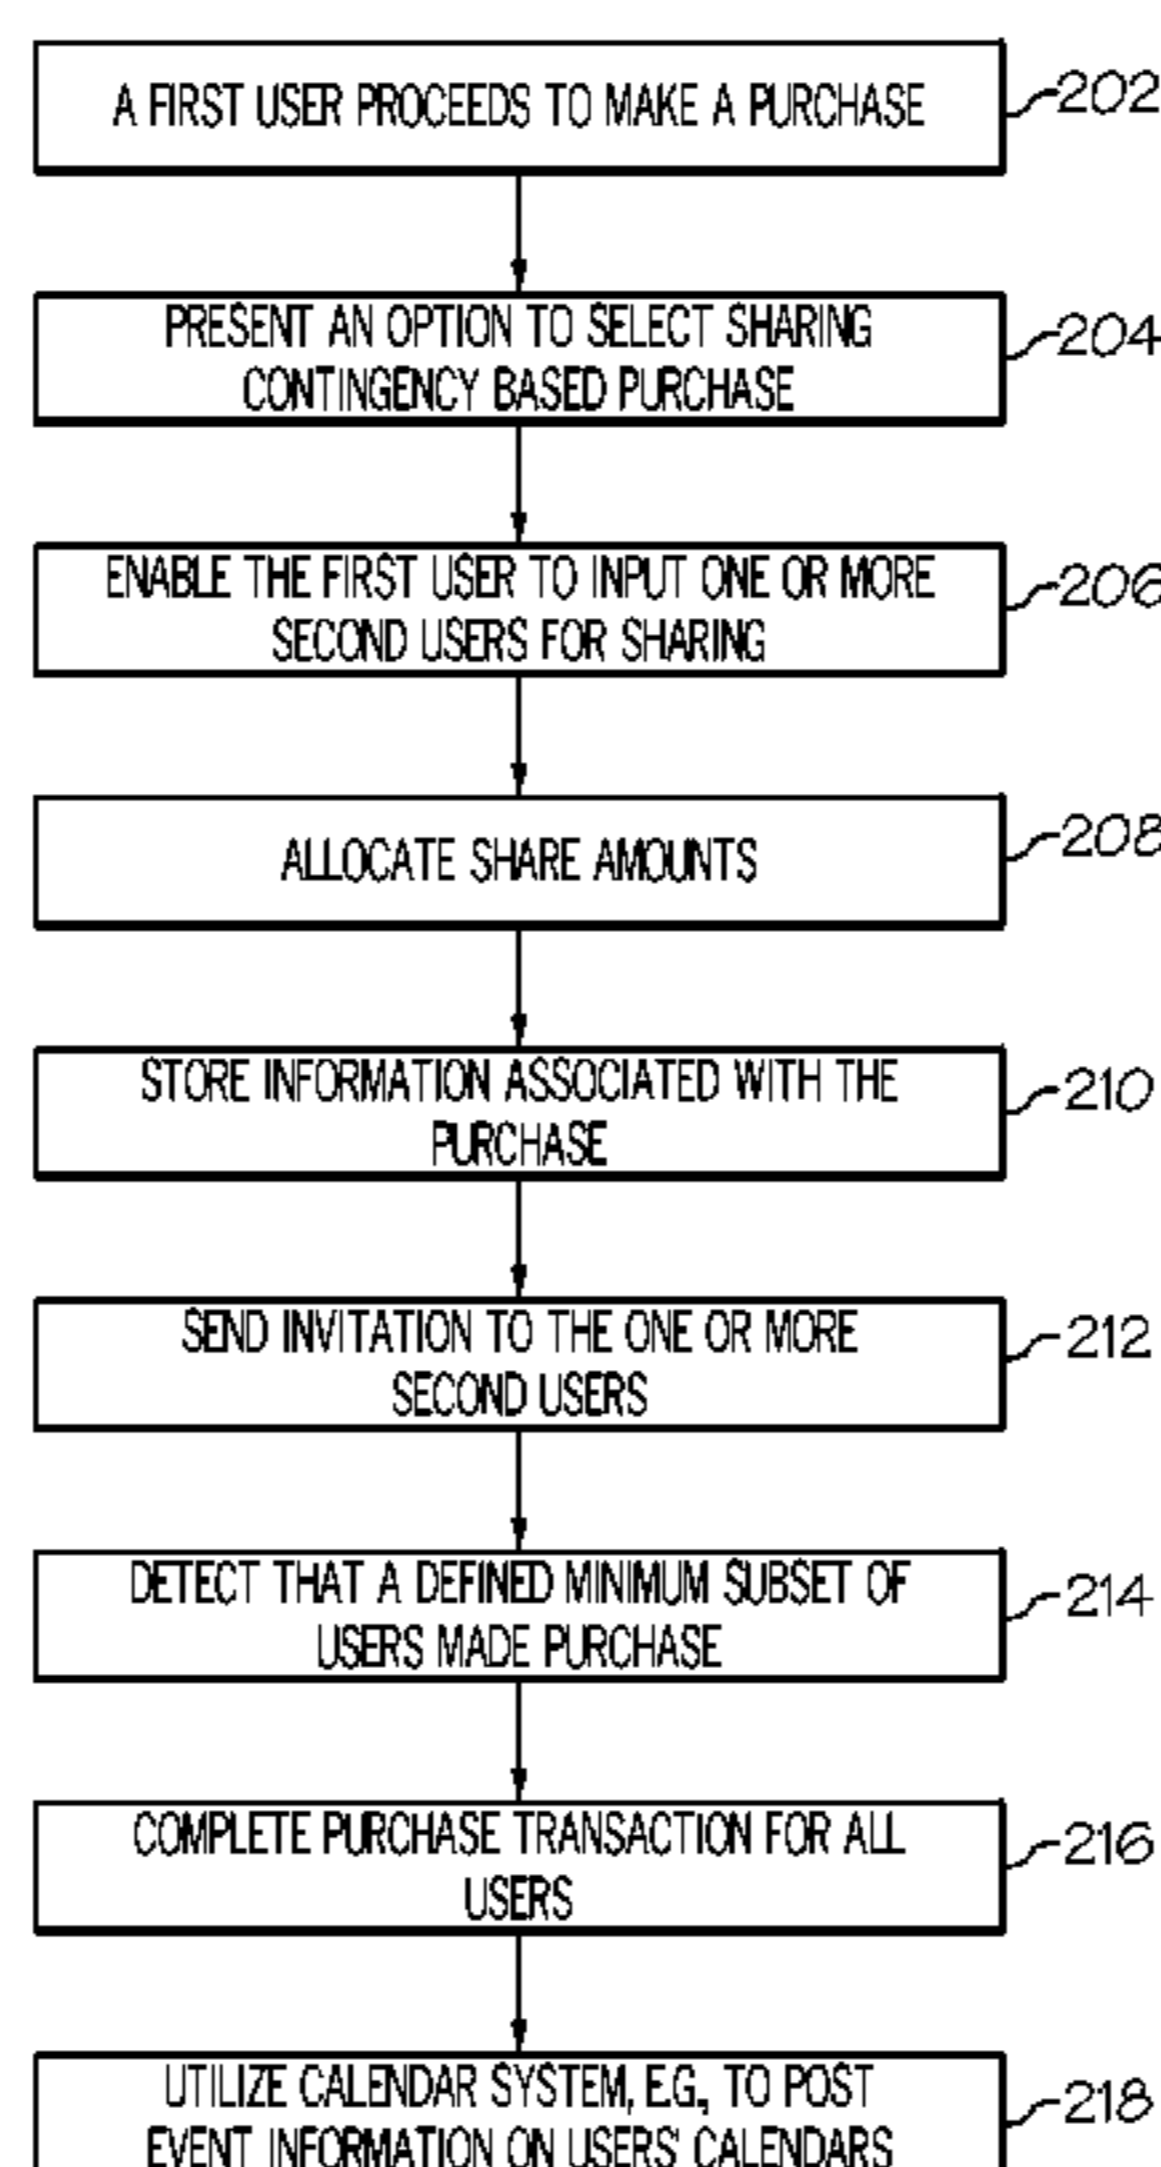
A FIRST USER PROCEEDS TO MAKE A PURCHASE
202

PRESENT AN OPTION TO SELECT SHARING CONTINGENCY BASED PURCHASE
204

ENABLE THE FIRST USER TO INPUT ONE OR MORE SECOND USERS FOR SHARING
206

ALLOCATE SHARE AMOUNTS
208

STORE INFORMATION ASSOCIATED WITH THE PURCHASE
210

SEND INVITATION TO THE ONE OR MORE SECOND USERS
212

DETECT THAT A DEFINED MINIMUM SUBSET OF USERS MADE PURCHASE
214

COMPLETE PURCHASE TRANSACTION FOR ALL USERS
216

UTILIZE CALENDAR SYSTEM, E.G., TO POST EVENT INFORMATION ON USERS' CALENDARS
218